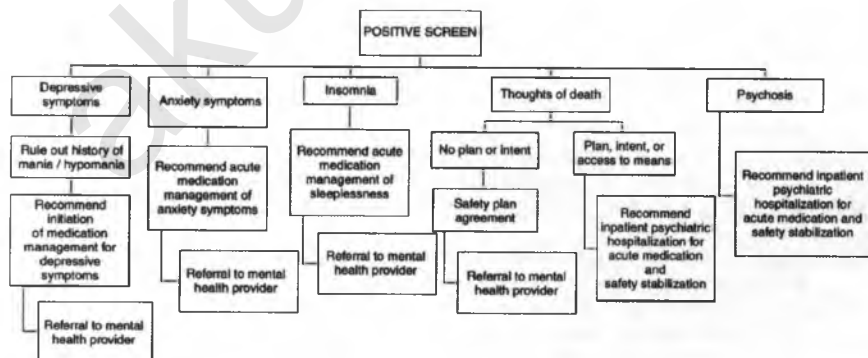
POSITIVE SCREEN

Depressive symptoms

Rule out history of mania / hypomania

Recommend initiation of medication management for depressive symptoms

Referral to mental health provider

Anxiety symptoms

Recommend acute medication management of anxiety symptoms

Referral to mental health provider

Insomnia

Recommend acute medication management of sleeplessness

Referral to mental health provider

Thoughts of death

No plan or intent

Safety plan agreement

Referral to mental health provider

Plan, intent, or access to means

Recommend inpatient psychiatric hospitalization for acute medication and safety stabilization

Psychosis

Recommend inpatient psychiatric hospitalization for acute medication and safety stabilization